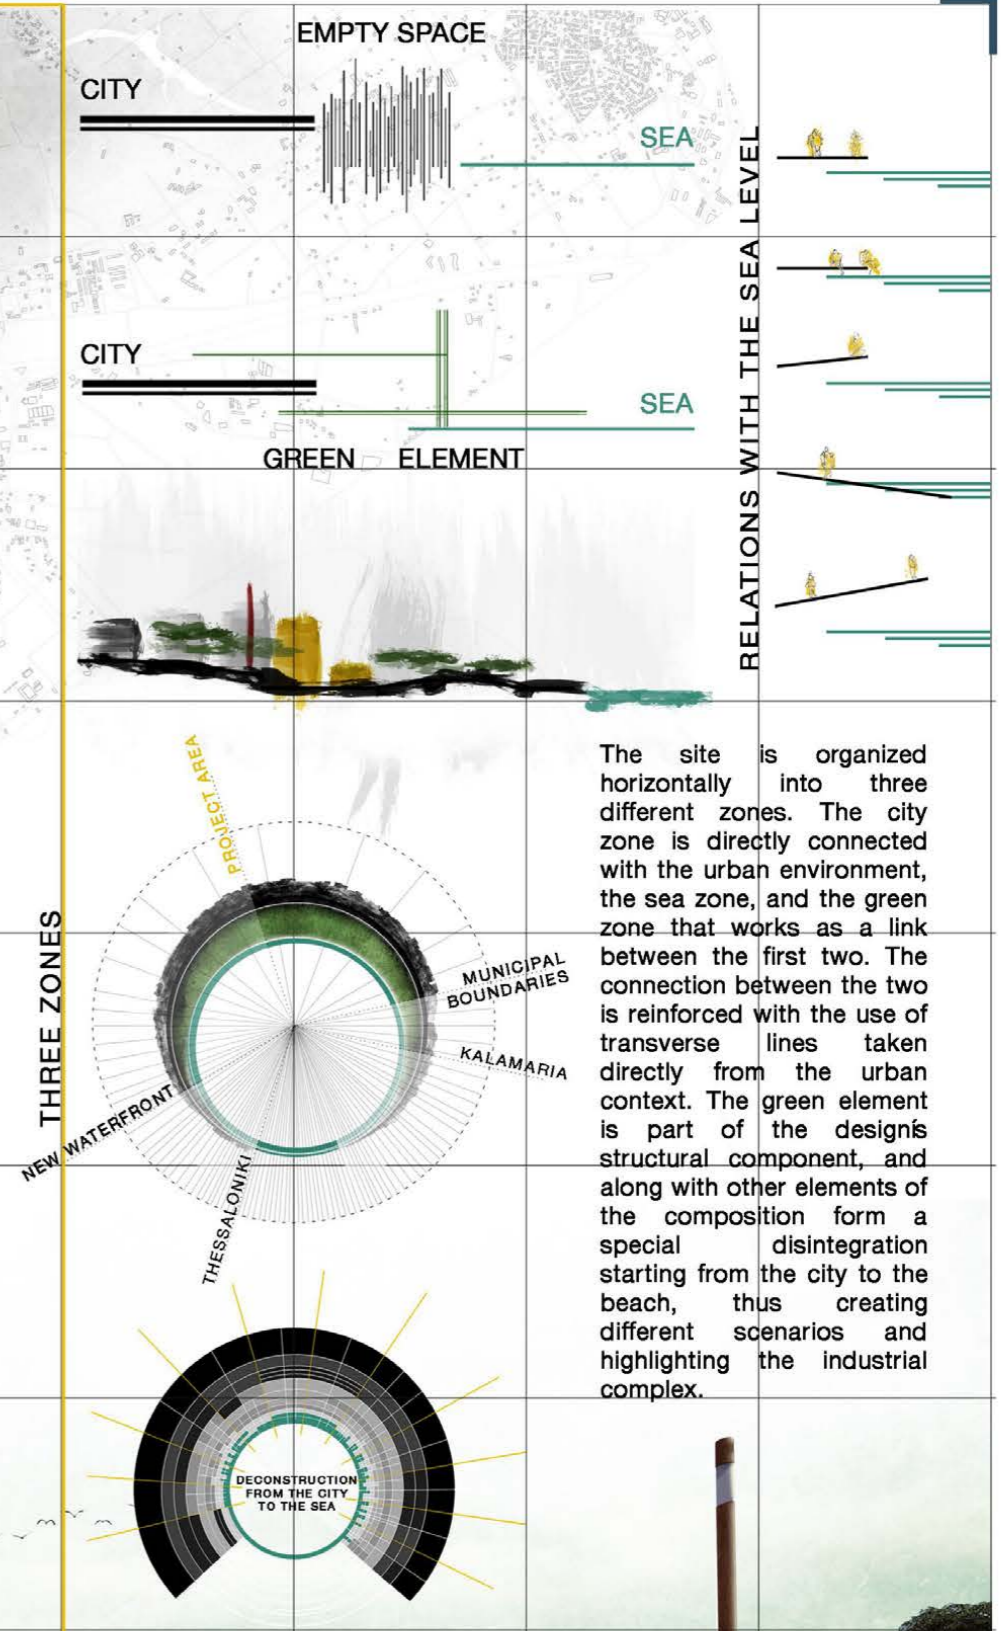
EMPTY SPACE

CITY

SEA

CITY

SEA

GREEN ELEMENT

RELATIONS WITH THE SEA LEVEL

PROJECT AREA

MUNICIPAL BOUNDARIES

KALAMARIA

NEW WATERFRONT

THESSALONIKI

THREE ZONES

The site is organized horizontally into three different zones. The city zone is directly connected with the urban environment, the sea zone, and the green zone that works as a link between the first two. The connection between the two is reinforced with the use of transverse lines taken directly from the urban context. The green element is part of the designś structural component, and along with other elements of the composition form a special disintegration starting from the city to the beach, thus creating different scenarios and highlighting the industrial complex.

DECONSTRUCTION FROM THE CITY TO THE SEA